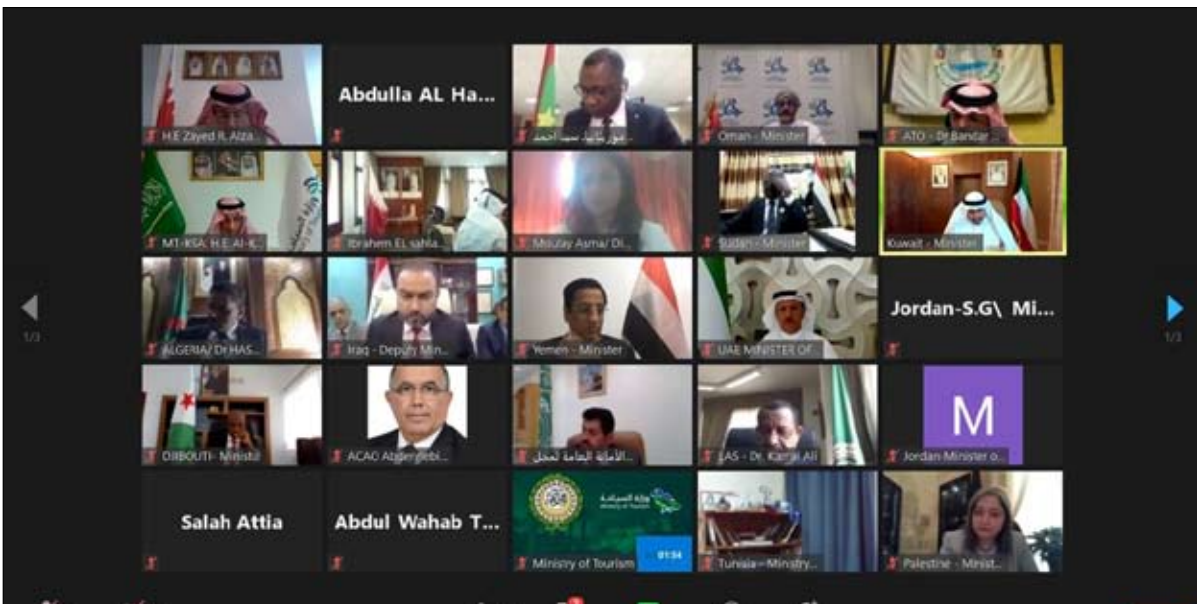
H.E Zayed R. Alza...

Abdulla AL Ha...

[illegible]

Oman - Minister

ATO - Dr Bandar ...

MT-KSA: H.E Al-K...

Ibrahem EL sahla...

Moulay Asma/ Di...

Sudan - Minister

Kuwait - Minister

1/3

ALGERIA/ Dr HAS...

Iraq - Deputy Min...

Yemen - Minister

UAE MINISTER OF...

Jordan-S.G\ Mi...

1/3

DJIBOUTI- Minist...

ACAO Abderrahi...

الأمانة العامة لمجل...

LAS - Dr. Kamal Ali

M

Jordan Minister o...

Salah Attia

Abdul Wahab T...

وزارة السياحة
Ministry of Tourism

Ministry of Tourism

01:34

Tunisia - Ministry...

Palestine - Minist...